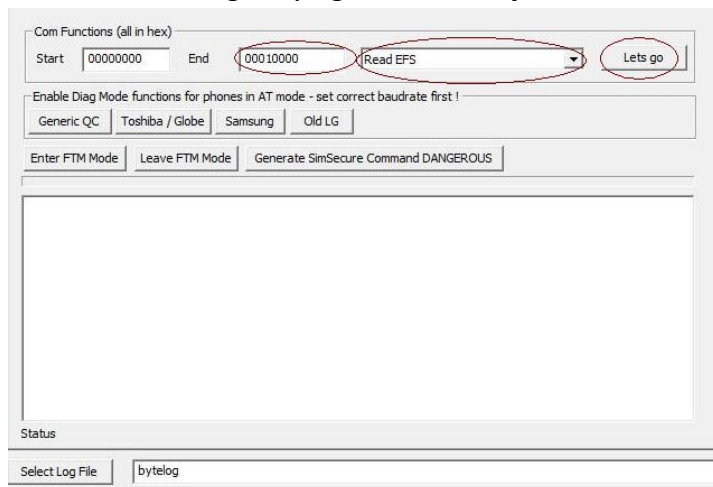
Com Functions (all in hex)

Start 00000000 End 00010000 Read EFS Lets go

Enable Diag Mode functions for phones in AT mode - set correct baudrate first !

Generic QC Toshiba / Globe Samsung Old LG

Enter FTM Mode Leave FTM Mode Generate SimSecure Command DANGEROUS

Status

Select Log File bytelog